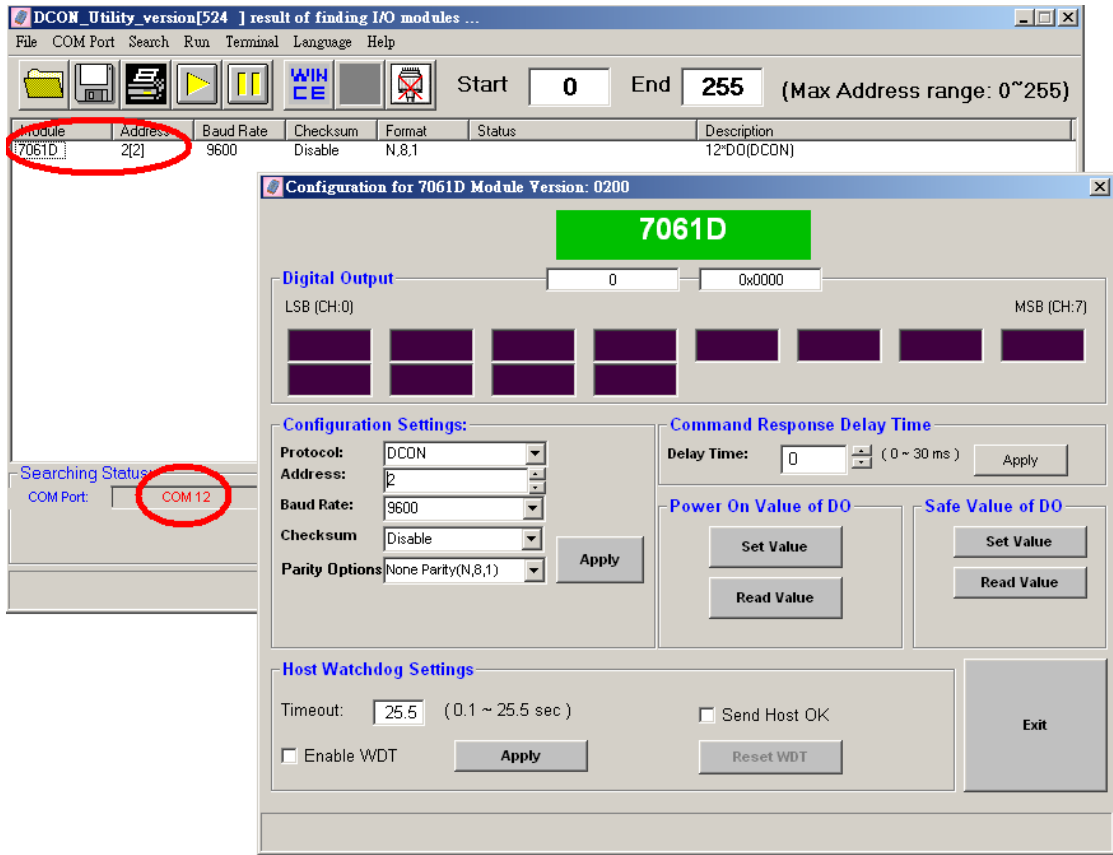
DCON_Utility_version[524 ] result of finding I/O modules ...

File COM Port Search Run Terminal Language Help

WIN CE

Start 0 End 255 (Max Address range: 0~255)

| Module | Address | Baud Rate | Checksum | Format | Status | Description |
|---|---|---|---|---|---|---|
| 7061D | 2[2] | 9600 | Disable | N,8,1 | | 12*DO(DCON) |

Searching Status
COM Port: COM 12

Configuration for 7061D Module Version: 0200

7061D

Digital Output 0 0x0000

LSB (CH:0) MSB (CH:7)

Configuration Settings:
Protocol: DCON
Address: 2
Baud Rate: 9600
Checksum Disable
Parity Options None Parity(N,8,1)
Apply

Command Response Delay Time
Delay Time: 0 ( 0 ~ 30 ms ) Apply

Power On Value of DO
Set Value
Read Value

Safe Value of DO
Set Value
Read Value

Host Watchdog Settings
Timeout: 25.5 ( 0.1 ~ 25.5 sec )
Send Host OK
Enable WDT
Apply
Reset WDT

Exit